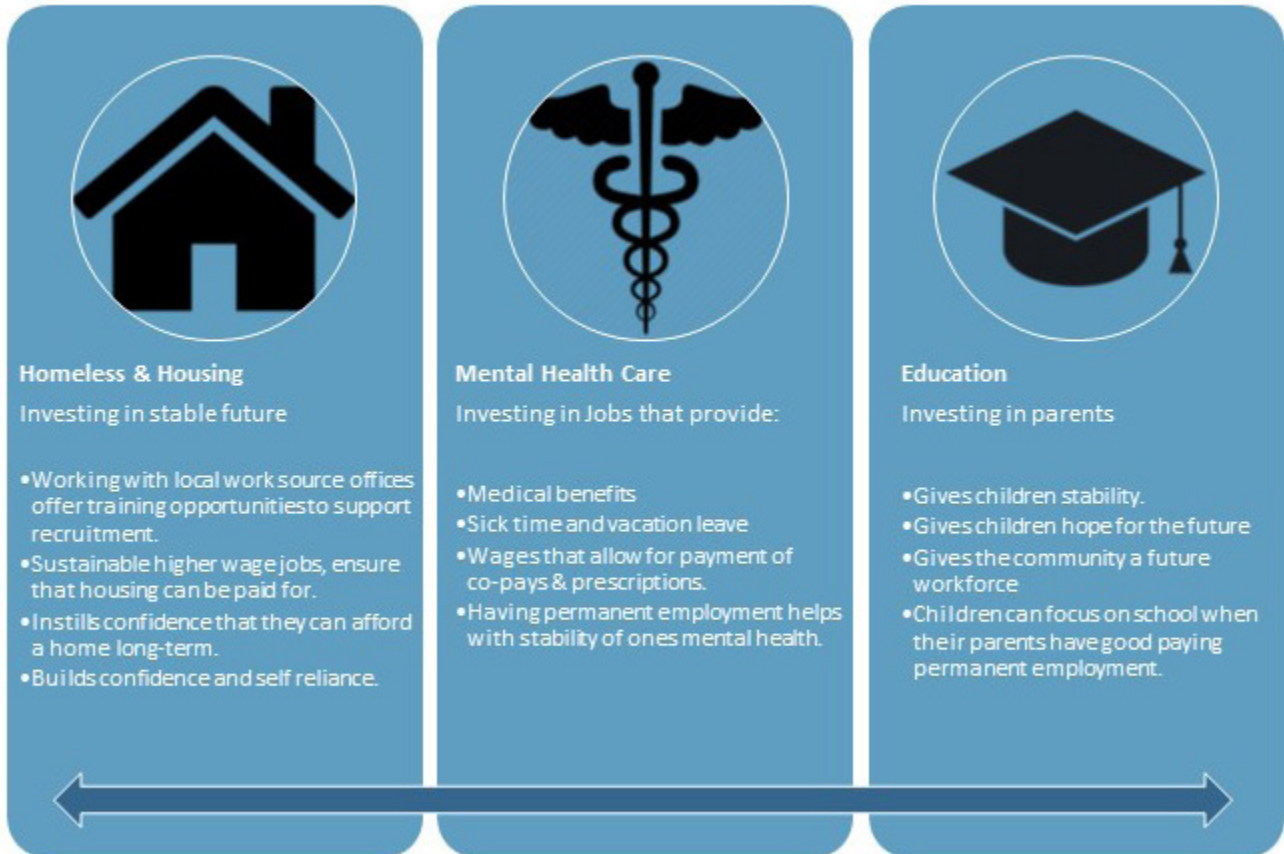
Homeless & Housing

Investing in stable future

•Working with local work source offices offer training opportunitiesto support recruitment.
•Sustainable higher wage jobs, ensure that housing can be paid for.
•Instills confidence that they can afford a home long-term.
•Builds confidence and self reliance.

Mental Health Care

Investing in Jobs that provide:

•Medical benefits
•Sick time and vacation leave
•Wages that allow for payment of co-pays & prescriptions.
•Having permanent employment helps with stability of ones mental health.

Education

Investing in parents

•Gives children stability.
•Gives children hope for the future
•Gives the community a future workforce
•Children can focus on school when their parents have good paying permanent employment.